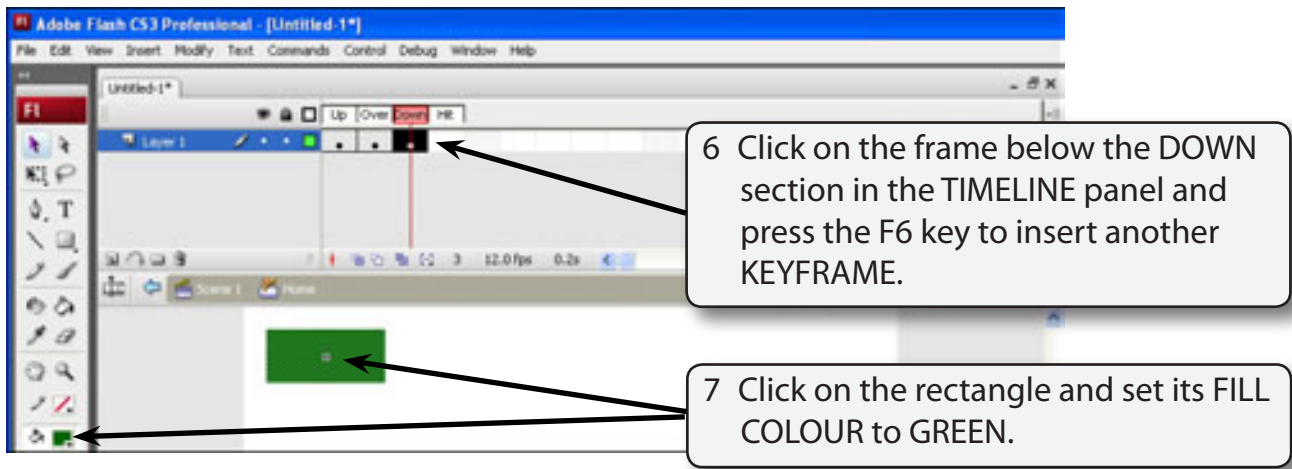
Adobe Flash CS3 Professional - [Untitled-1*]

File Edit View Insert Modify Text Commands Control Debug Window Help

Untitled-1*

Fl

Up Over Down Hit

Layer 1

3 12.0 fps 0.2s

Scene 1 Home

6 Click on the frame below the DOWN section in the TIMELINE panel and press the F6 key to insert another KEYFRAME.

7 Click on the rectangle and set its FILL COLOUR to GREEN.